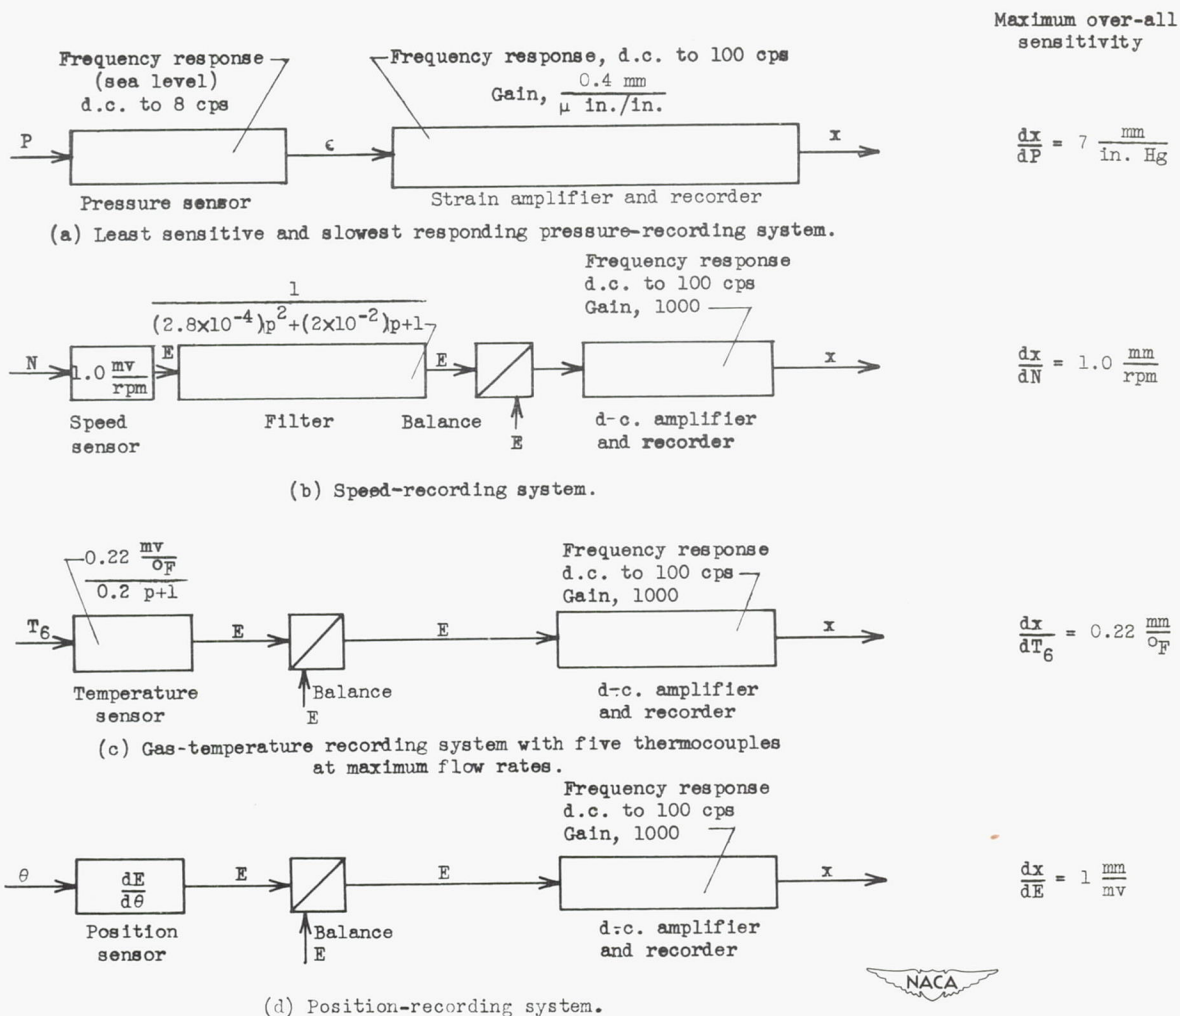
Maximum over-all sensitivity

Frequency response (sea level) d.c. to 8 cps

Frequency response, d.c. to 100 cps

Gain, $\frac{0.4 \text{ mm}}{\mu \text{ in./in.}}$

P

$\epsilon$

x

$\frac{dx}{dP} = 7 \frac{\text{mm}}{\text{in. Hg}}$

Pressure sensor

Strain amplifier and recorder

(a) Least sensitive and slowest responding pressure-recording system.

$\frac{1}{(2.8\times10^{-4})p^2+(2\times10^{-2})p+1}$

Frequency response d.c. to 100 cps Gain, 1000

N

$1.0 \frac{\text{mv}}{\text{rpm}}$

E

E

x

$\frac{dx}{dN} = 1.0 \frac{\text{mm}}{\text{rpm}}$

Speed sensor

Filter

Balance

E

d-c. amplifier and recorder

(b) Speed-recording system.

$\frac{0.22 \frac{\text{mv}}{^{\circ}F}}{0.2 \text{ p}+1}$

Frequency response d.c. to 100 cps Gain, 1000

$T_6$

E

E

x

$\frac{dx}{dT_6} = 0.22 \frac{\text{mm}}{^{\circ}F}$

Temperature sensor

Balance

E

d-c. amplifier and recorder

(c) Gas-temperature recording system with five thermocouples at maximum flow rates.

Frequency response d.c. to 100 cps Gain, 1000

$\theta$

$\frac{dE}{d\theta}$

E

E

x

$\frac{dx}{dE} = 1 \frac{\text{mm}}{\text{mv}}$

Position sensor

Balance

E

d-c. amplifier and recorder

NACA

(d) Position-recording system.